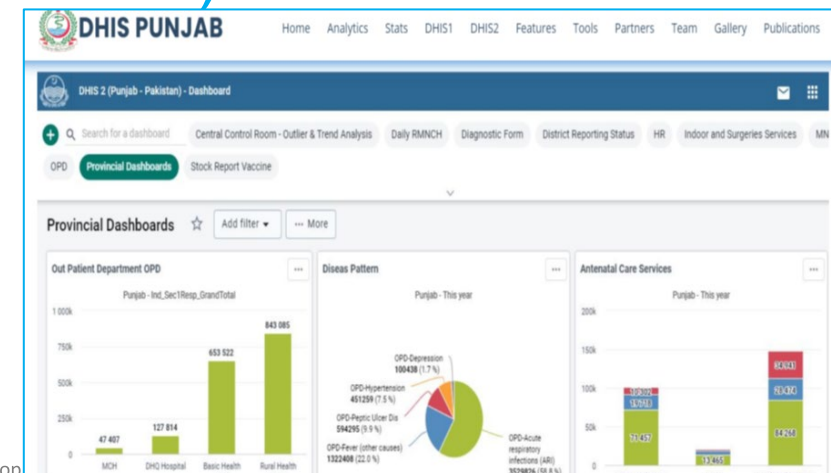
DHIS PUNJAB Home Analytics Stats DHIS1 DHIS2 Features Tools Partners Team Gallery Publications

DHIS 2 (Punjab - Pakistan) - Dashboard

Search for a dashboard Central Control Room - Outlier & Trend Analysis Daily RMNCH Diagnostic Form District Reporting Status HR Indoor and Surgeries Services MN

OPD Provincial Dashboards Stock Report Vaccine

Provincial Dashboards Add filter ··· More

Out Patient Department OPD

Punjab - Ind_Sec1Resp_GrandTotal

1 000k
750k
500k
250k
0

47 407 127 814 653 522 843 085

MCH DHQ Hospital Basic Health Rural Health

Diseas Pattern

Punjab - This year

OPD-Depression 100438 (1.7 %)
OPD-Hypertension 451259 (7.5 %)
OPD-Peptic Ulcer Dis 594295 (9.9 %)
OPD-Fever (other causes) 1322408 (22.0 %)
OPD-Acute respiratory infections (ARI) 3529826 (58.8 %)

Antenatal Care Services

Punjab - This year

200k
150k
100k
50k
0

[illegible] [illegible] 71 457 13 465 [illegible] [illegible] 84 268

on